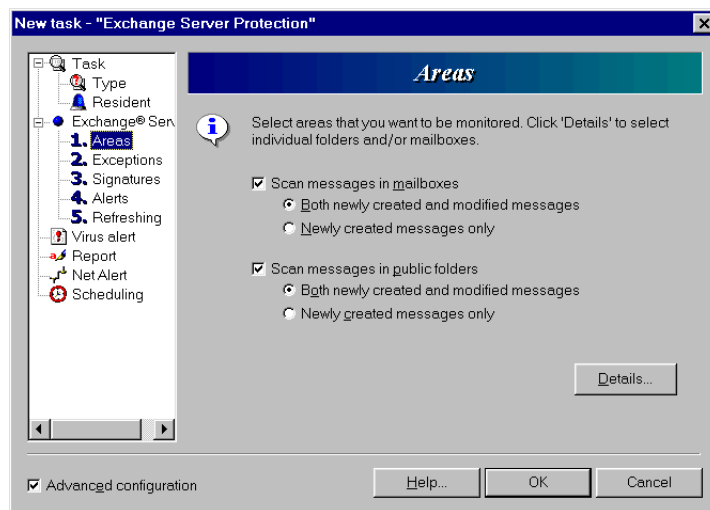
New task - "Exchange Server Protection"

Task
Type
Resident
Exchange® Serv
1. Areas
2. Exceptions
3. Signatures
4. Alerts
5. Refreshing
Virus alert
Report
Net Alert
Scheduling

Areas

Select areas that you want to be monitored. Click 'Details' to select individual folders and/or mailboxes.

☑ Scan messages in mailboxes
◉ Both newly created and modified messages
○ Newly created messages only

☑ Scan messages in public folders
◉ Both newly created and modified messages
○ Newly created messages only

Details...

☑ Advanced configuration

Help...
OK
Cancel